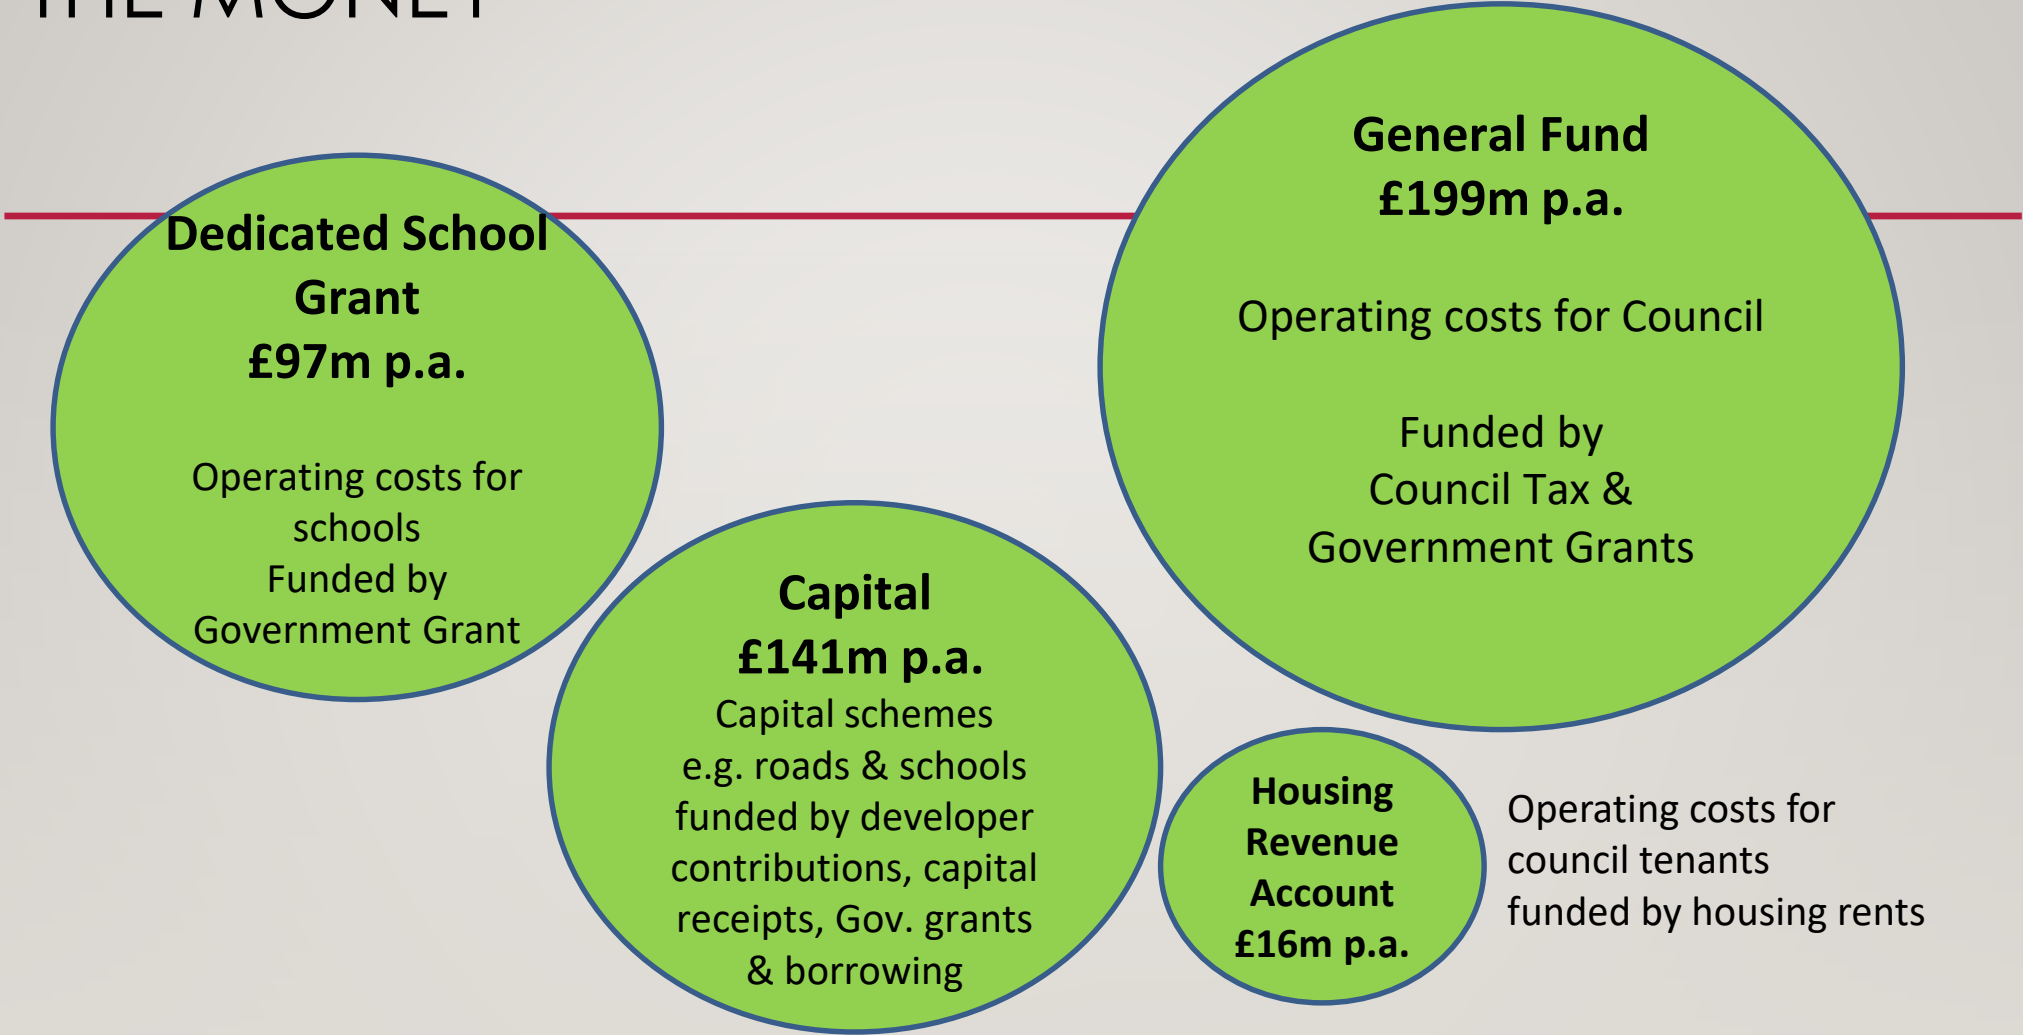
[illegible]

Dedicated School Grant
£97m p.a.

Operating costs for schools
Funded by Government Grant

Capital
£141m p.a.
Capital schemes e.g. roads & schools funded by developer contributions, capital receipts, Gov. grants & borrowing

General Fund
£199m p.a.

Operating costs for Council

Funded by Council Tax & Government Grants

Housing Revenue Account
£16m p.a.

Operating costs for council tenants funded by housing rents